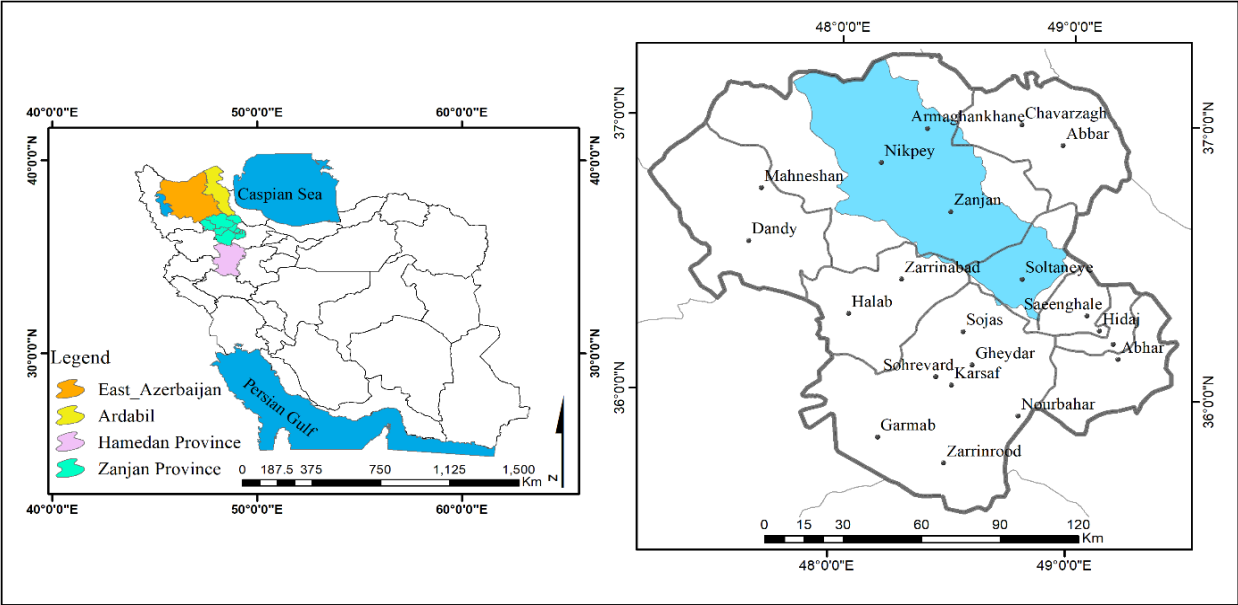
40°0'0"E
50°0'0"E
60°0'0"E
40°0'0"N
40°0'0"N
Caspian Sea
30°0'0"N
30°0'0"N
Legend
East_Azerbaijan
Ardabil
Hamedan Province
Zanjan Province
Persian Gulf
N
0 187.5 375 750 1,125 1,500 Km
40°0'0"E
50°0'0"E
60°0'0"E

48°0'0"E
49°0'0"E
37°0'0"N
37°0'0"N
Armaghankhane
Chavarzagh
Abbar
Nikpey
Mahneshan
Zanjan
Dandy
Zarrinabad
Soltaneye
Halab
Saeenghale
Hidaj
Sojas
Abhar
Gheydar
Sohrevard
Karsaf
36°0'0"N
36°0'0"N
Nourbahar
Garmab
Zarrinrood
0 15 30 60 90 120 Km
48°0'0"E
49°0'0"E